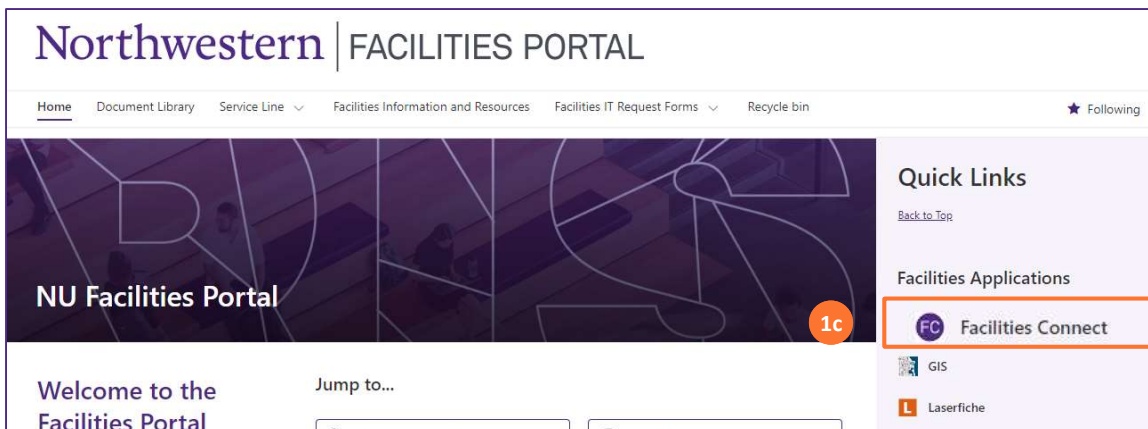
Northwestern | FACILITIES PORTAL

Home Document Library Service Line Facilities Information and Resources Facilities IT Request Forms Recycle bin

Following

NU Facilities Portal

1c

Quick Links

Back to Top

Facilities Applications

FC Facilities Connect

GIS

L Laserfiche

Welcome to the Facilities Portal

Jump to...